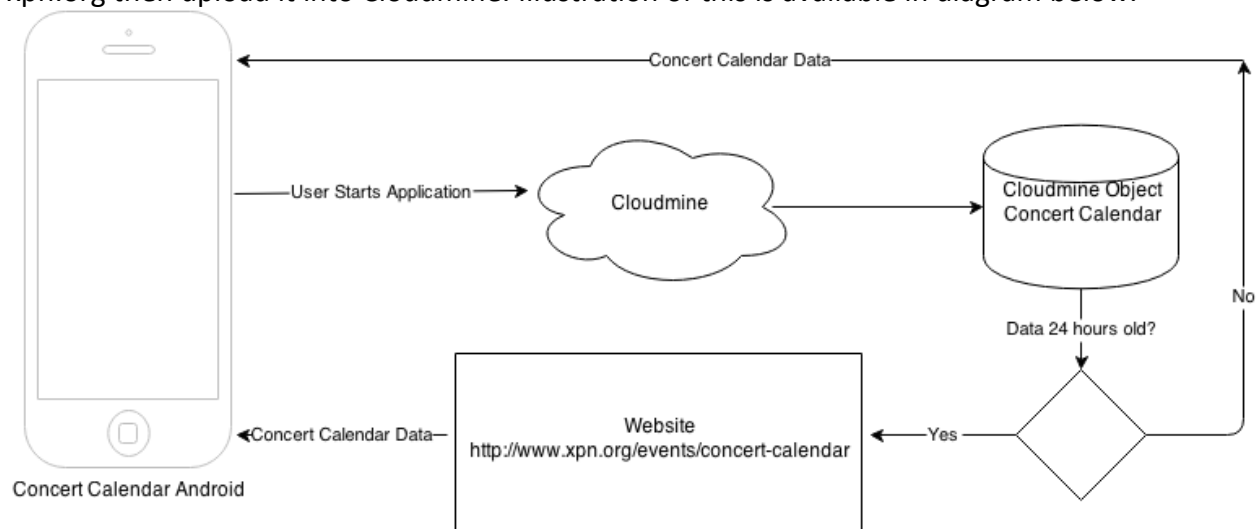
xpn.org then upload it into Cloudmine. Illustration of this is available in diagram below.

Concert Calendar Data

User Starts Application

Cloudmine

Cloudmine Object Concert Calendar

No

Data 24 hours old?

Website http://www.xpn.org/events/concert-calendar

Concert Calendar Data

Yes

Concert Calendar Android